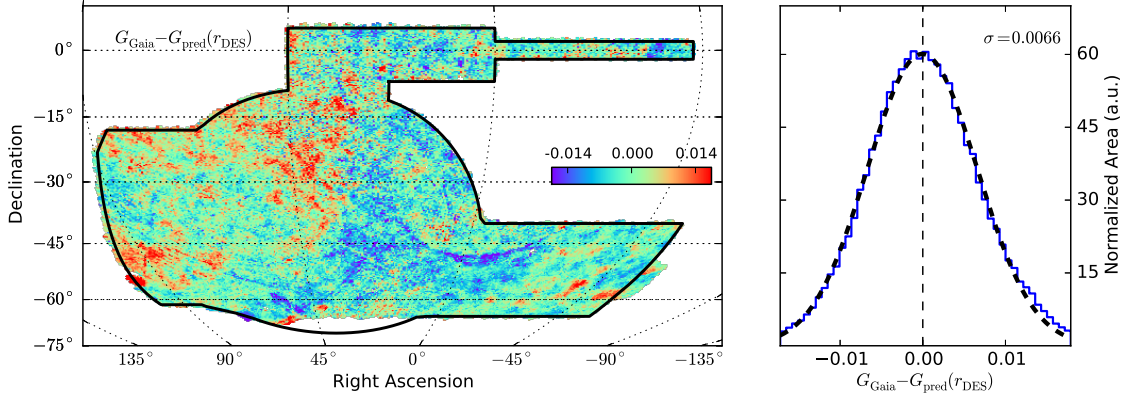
$G_{\rm Gaia} - G_{\rm pred}(r_{\rm DES})$

-0.014 0.000 0.014

Declination

0° −15° −30° −45° −60° −75°

135° 90° 45° 0° −45° −90° −135°

Right Ascension

$\sigma = 0.0066$

60 45 30 15

Normalized Area (a.u.)

−0.01 0.00 0.01

$G_{\rm Gaia} - G_{\rm pred}(r_{\rm DES})$